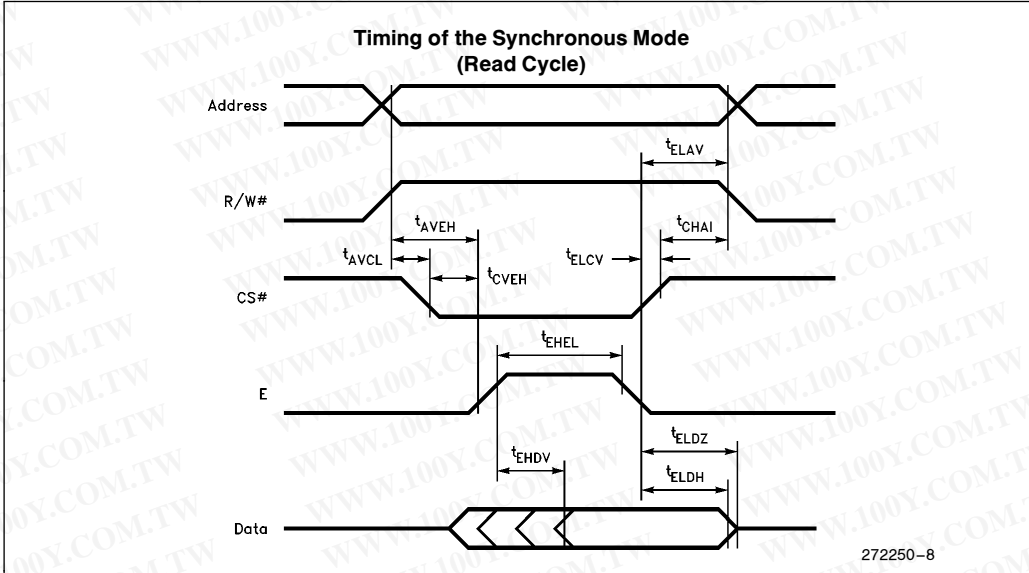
Timing of the Synchronous Mode
(Read Cycle)

Address

R/W#

CS#

E

Data

$t_{ELAV}$

$t_{AVEH}$

$t_{CHAI}$

$t_{AVCL}$

$t_{CVEH}$

$t_{ELCV}$

$t_{EHEL}$

$t_{ELDZ}$

$t_{EHDV}$

$t_{ELDH}$

272250–8

WWW.100Y.COM.TW